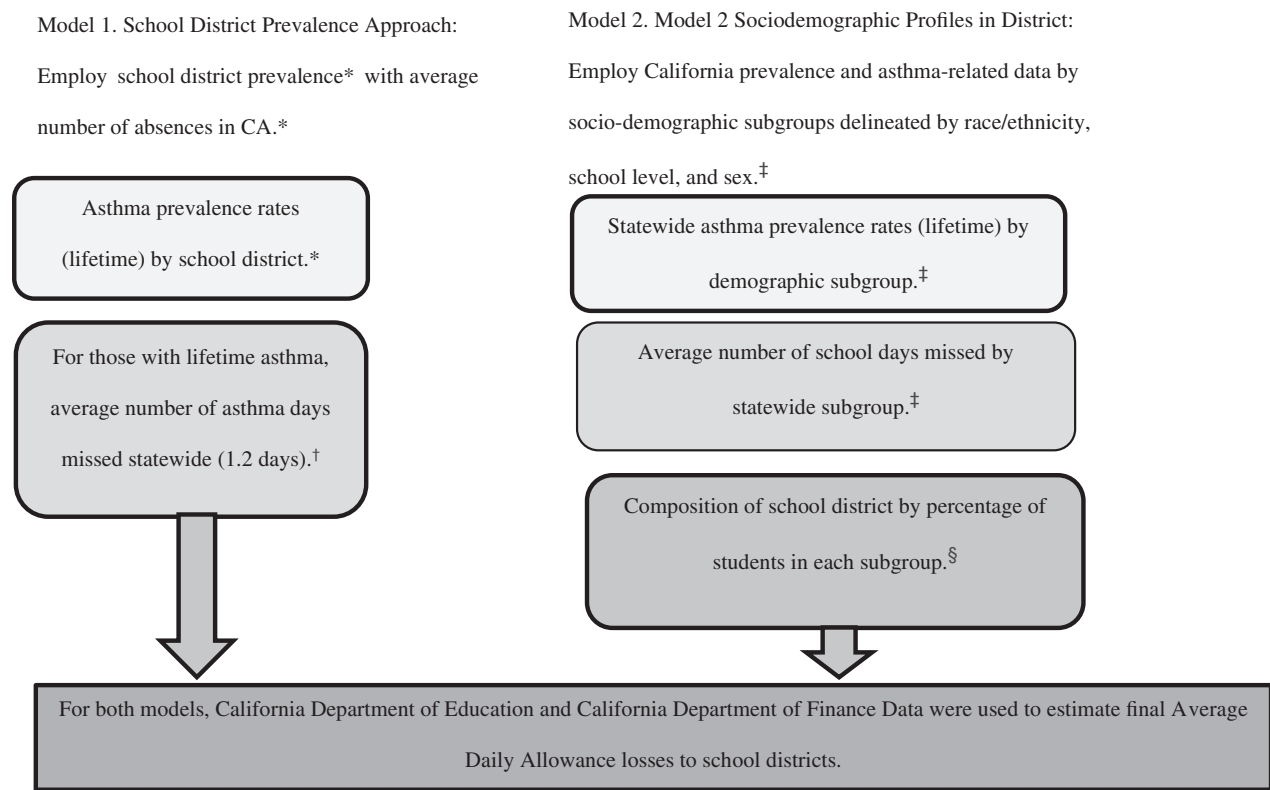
Model 1. School District Prevalence Approach: Employ school district prevalence* with average number of absences in CA.*

Asthma prevalence rates (lifetime) by school district.*

For those with lifetime asthma, average number of asthma days missed statewide (1.2 days).†

Model 2. Model 2 Sociodemographic Profiles in District: Employ California prevalence and asthma-related data by socio-demographic subgroups delineated by race/ethnicity, school level, and sex.‡

Statewide asthma prevalence rates (lifetime) by demographic subgroup.‡

Average number of school days missed by statewide subgroup.‡

Composition of school district by percentage of students in each subgroup.§

For both models, California Department of Education and California Department of Finance Data were used to estimate final Average Daily Allowance losses to school districts.